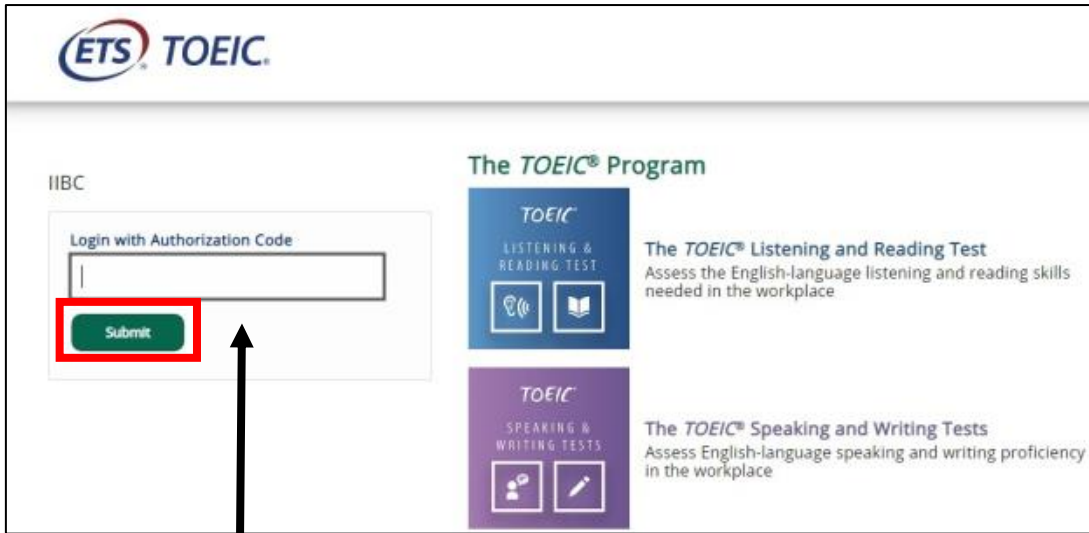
ETS TOEIC.

IIBC

Login with Authorization Code

Submit

The *TOEIC*® Program

TOEIC
LISTENING & READING TEST

The *TOEIC*® Listening and Reading Test
Assess the English-language listening and reading skills needed in the workplace

TOEIC
SPEAKING & WRITING TESTS

The *TOEIC*® Speaking and Writing Tests
Assess English-language speaking and writing proficiency in the workplace